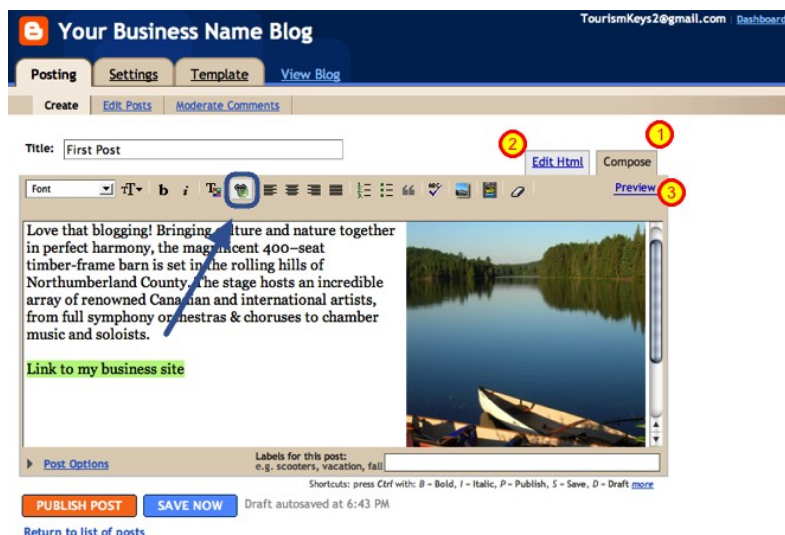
Your Business Name Blog

TourismKeys2@gmail.com | Dashboard

Posting | Settings | Template | View Blog

Create | Edit Posts | Moderate Comments

Title: First Post

2 Edit Html | Compose 1

Font

Preview 3

Love that blogging! Bringing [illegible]ulture and nature together in perfect harmony, the magn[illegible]cent 400–seat timber-frame barn is set in the rolling hills of Northumberland County. The stage hosts an incredible array of renowned Cana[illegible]ian and international artists, from full symphony or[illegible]hestras & choruses to chamber music and soloists.

Link to my business site

Post Options

Labels for this post:
e.g. scooters, vacation, fall

Shortcuts: press Ctrl with: B = Bold, I = Italic, P = Publish, S = Save, D = Draft more

PUBLISH POST | SAVE NOW | Draft autosaved at 6:43 PM

Return to list of posts